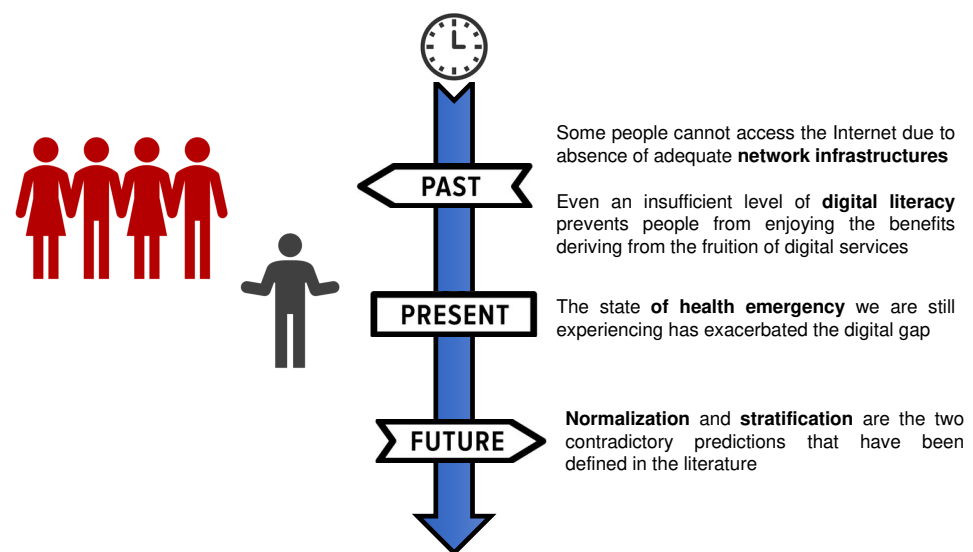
PAST

PRESENT

FUTURE

Some people cannot access the Internet due to absence of adequate **network infrastructures**

Even an insufficient level of **digital literacy** prevents people from enjoying the benefits deriving from the fruition of digital services

The state **of health emergency** we are still experiencing has exacerbated the digital gap

**Normalization** and **stratification** are the two contradictory predictions that have been defined in the literature